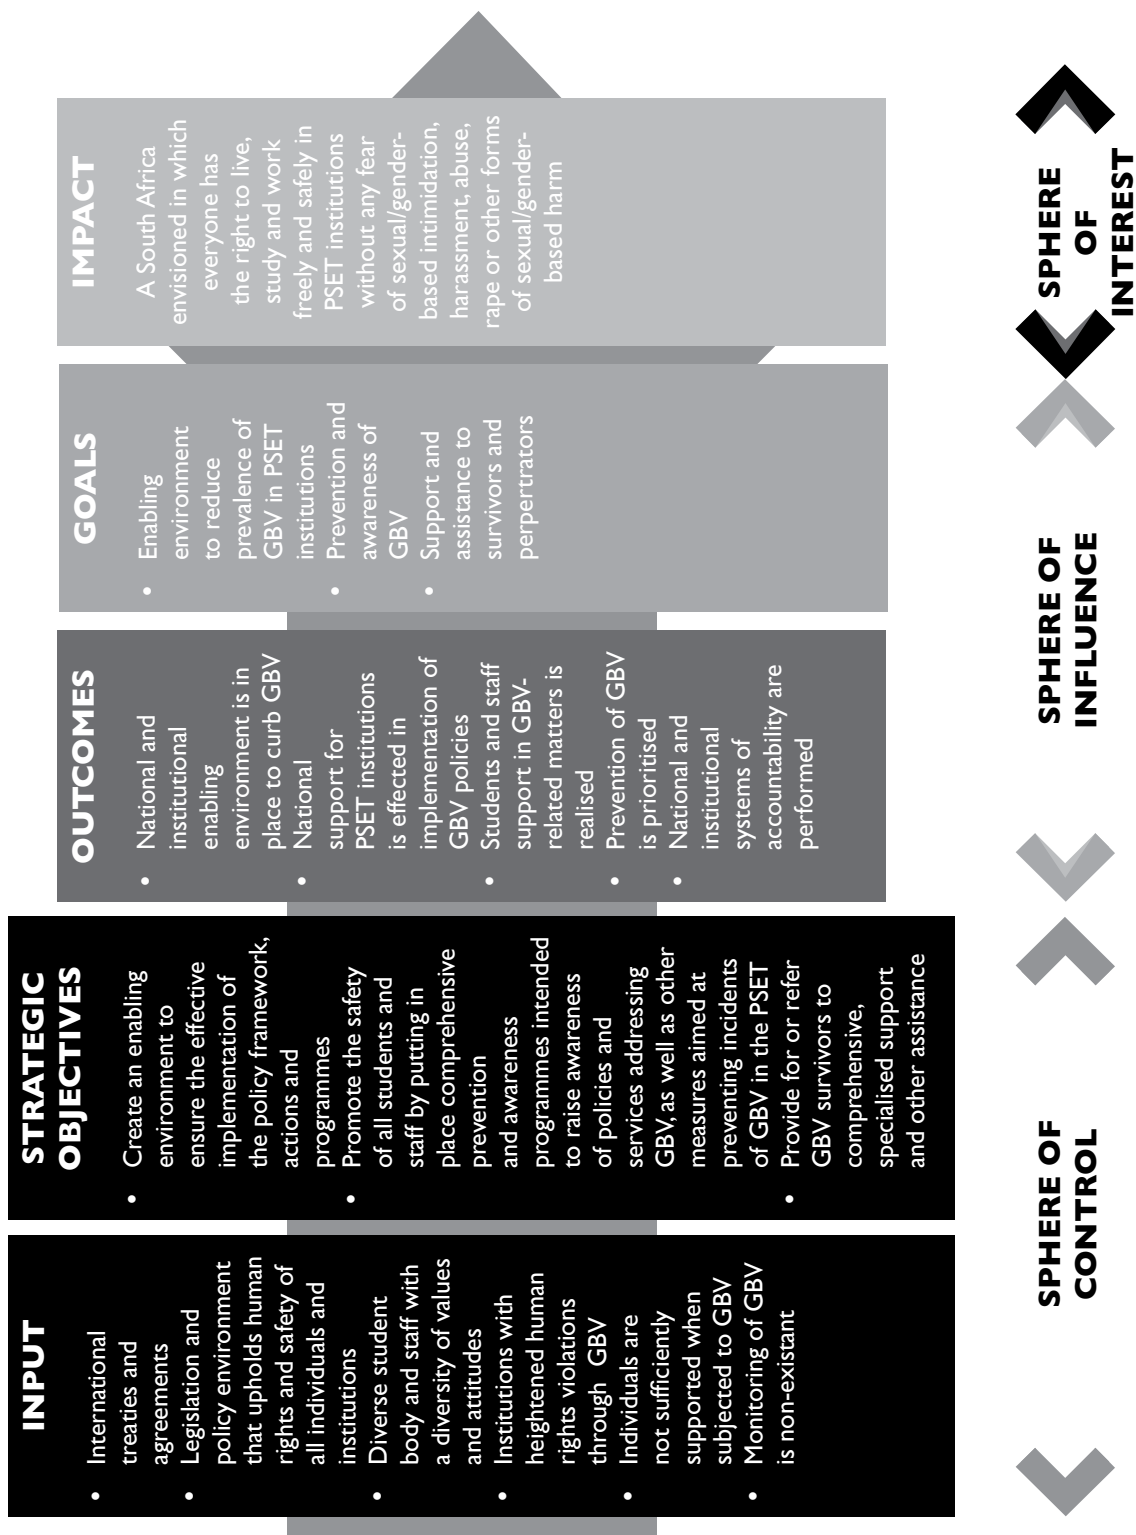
INPUT

- International treaties and agreements
- Legislation and policy environment that upholds human rights and safety of all individuals and institutions
- Diverse student body and staff with a diversity of values and attitudes
- Institutions with heightened human rights violations through GBV
- Individuals are not sufficiently supported when subjected to GBV
- Monitoring of GBV is non-existant

STRATEGIC OBJECTIVES

- Create an enabling environment to ensure the effective implementation of the policy framework, actions and programmes
- Promote the safety of all students and staff by putting in place comprehensive prevention and awareness programmes intended to raise awareness of policies and services addressing GBV, as well as other measures aimed at preventing incidents of GBV in the PSET
- Provide for or refer GBV survivors to comprehensive, specialised support and other assistance

OUTCOMES

- National and institutional enabling environment is in place to curb GBV
- National support for PSET institutions is effected in implementation of GBV policies
- Students and staff support in GBV-related matters is realised
- Prevention of GBV is prioritised
- National and institutional systems of accountability are performed

GOALS

- Enabling environment to reduce prevalence of GBV in PSET institutions
- Prevention and awareness of GBV
- Support and assistance to survivors and perpertrators

IMPACT

A South Africa envisioned in which everyone has the right to live, study and work freely and safely in PSET institutions without any fear of sexual/gender-based intimidation, harassment, abuse, rape or other forms of sexual/gender-based harm

SPHERE OF CONTROL

SPHERE OF INFLUENCE

SPHERE OF INTEREST